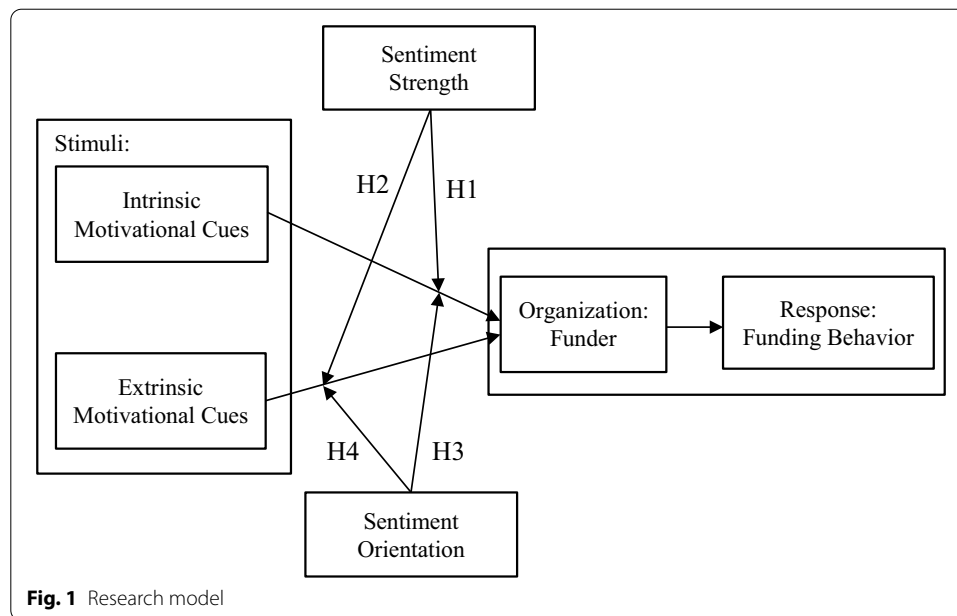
Sentiment Strength

Stimuli:

Intrinsic Motivational Cues

H2

H1

Organization: Funder

Response: Funding Behavior

Extrinsic Motivational Cues

H4

H3

Sentiment Orientation

**Fig. 1** Research model